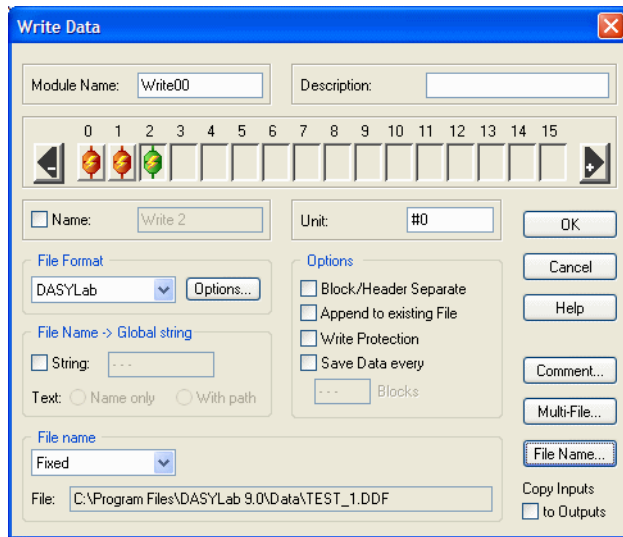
Write Data

Module Name: Write00

Description:

0 1 2 3 4 5 6 7 8 9 10 11 12 13 14 15

Name: Write 2

Unit: #0

OK

Cancel

Help

File Format

DASYLab

Options...

Options

Block/Header Separate

Append to existing File

Write Protection

Save Data every

- - -

Blocks

File Name -> Global string

String: - - -

Text: Name only With path

Comment...

Multi-File...

File name

Fixed

File Name...

File: C:\Program Files\DASYLab 9.0\Data\TEST_1.DDF

Copy Inputs

to Outputs